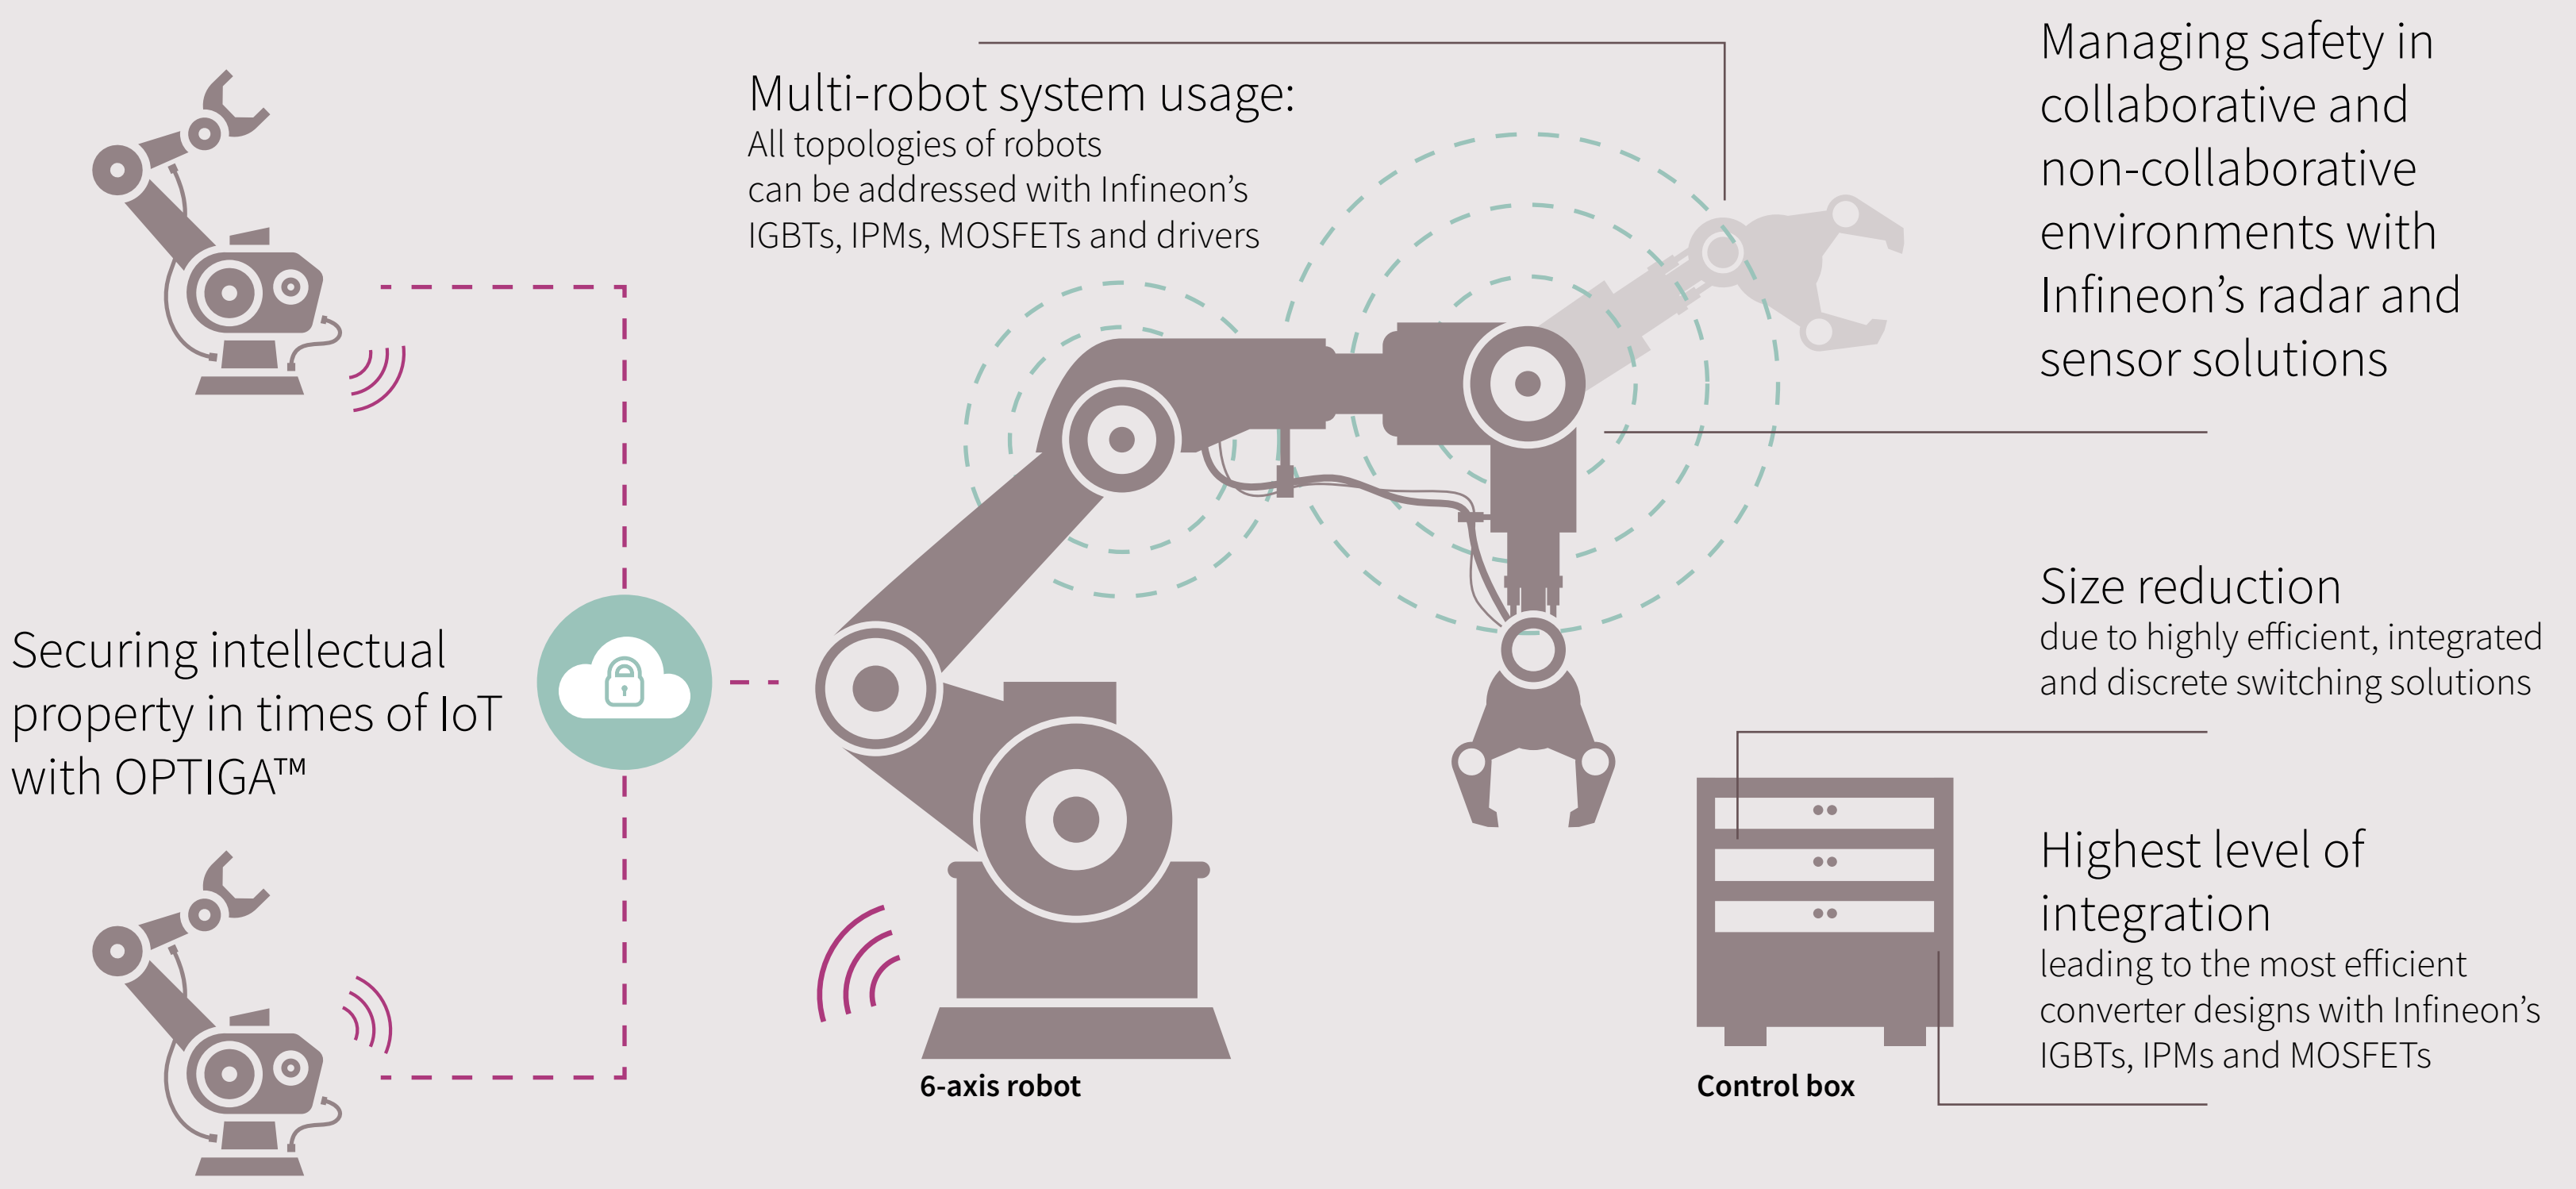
Multi-robot system usage:
All topologies of robots can be addressed with Infineon's IGBTs, IPMs, MOSFETs and drivers

Managing safety in collaborative and non-collaborative environments with Infineon's radar and sensor solutions

Securing intellectual property in times of IoT with OPTIGA™

Size reduction
due to highly efficient, integrated and discrete switching solutions

Highest level of integration
leading to the most efficient converter designs with Infineon's IGBTs, IPMs and MOSFETs

6-axis robot

Control box